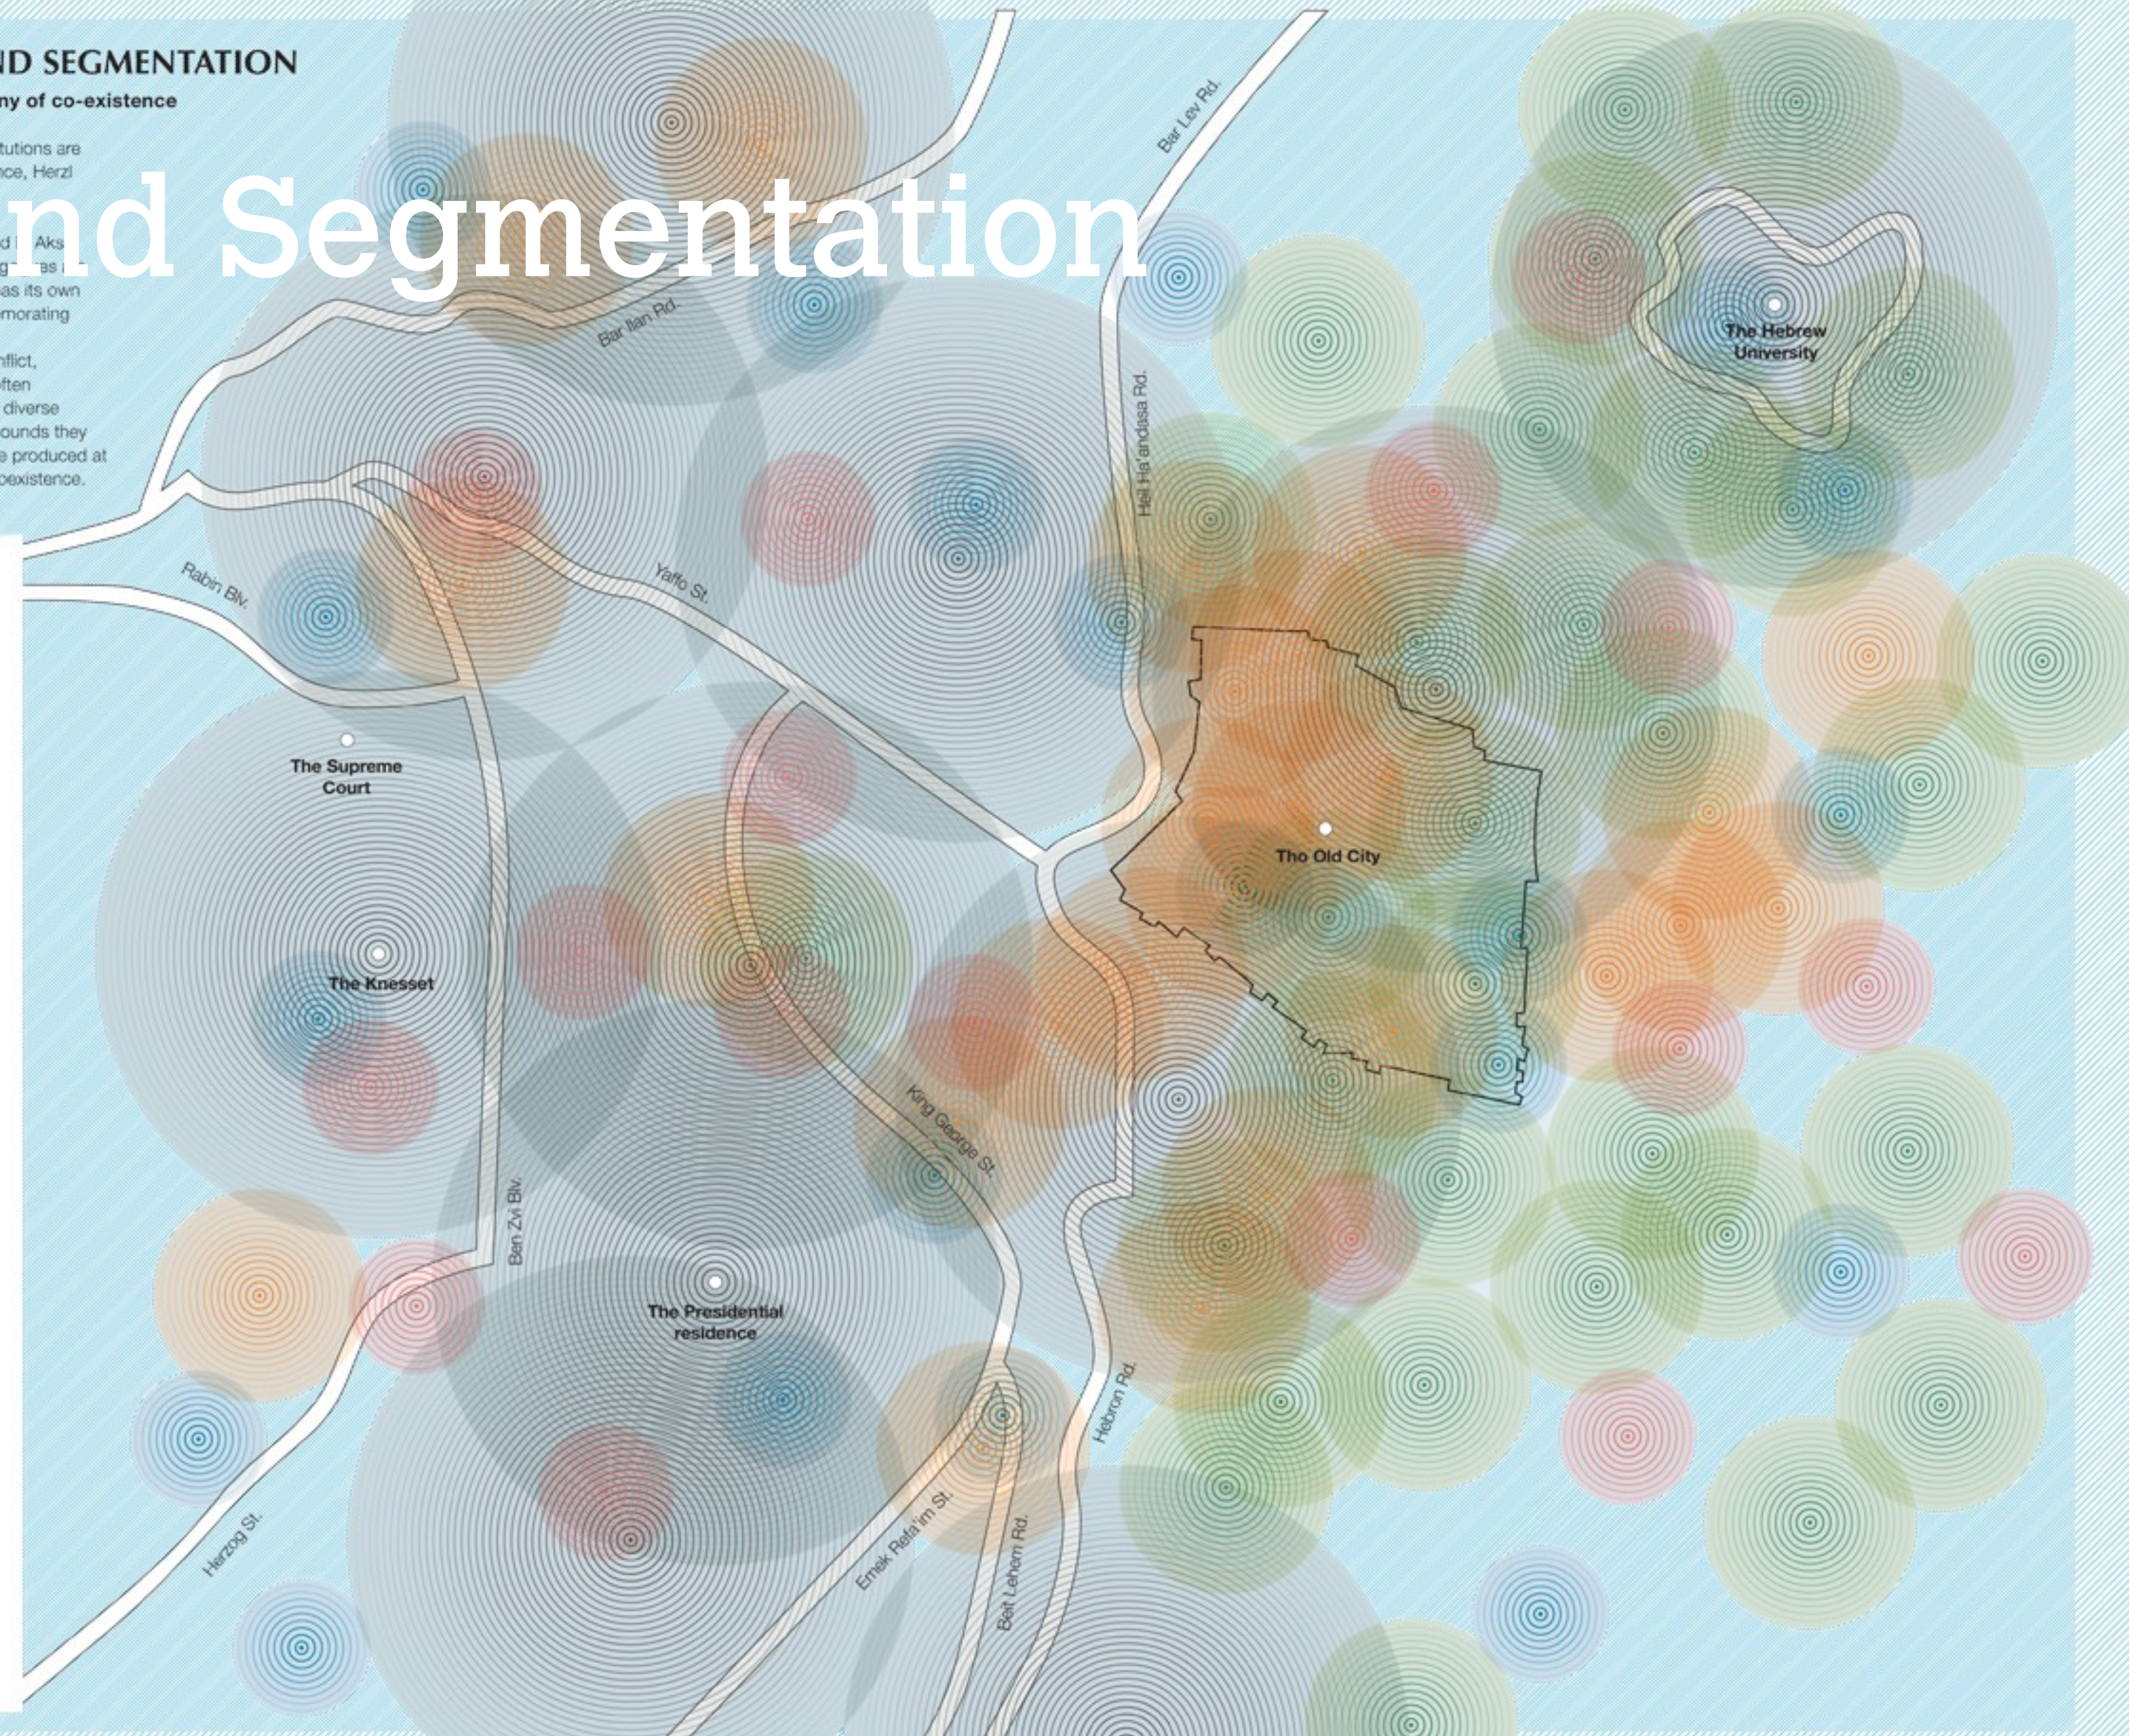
ND SEGMENTATION

ny of co-existence

tutions are ce, Herzl

d Aks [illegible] as i as its own morating

nflict, ften diverse ounds they e produced at oexistence.

nd Segmentation

Bar Lev Rd.

Bar Ilan Rd.

The Hebrew University

Hel Ha'andssa Rd.

Rabin Blv.

Yaffo St.

The Supreme Court

Tho Old City

The Knesset

King George St.

Ben Zvi Blv.

The Presidential residence

Hebron Rd.

Herzog St.

Emek Refa'im St.

Beit Lehem Rd.